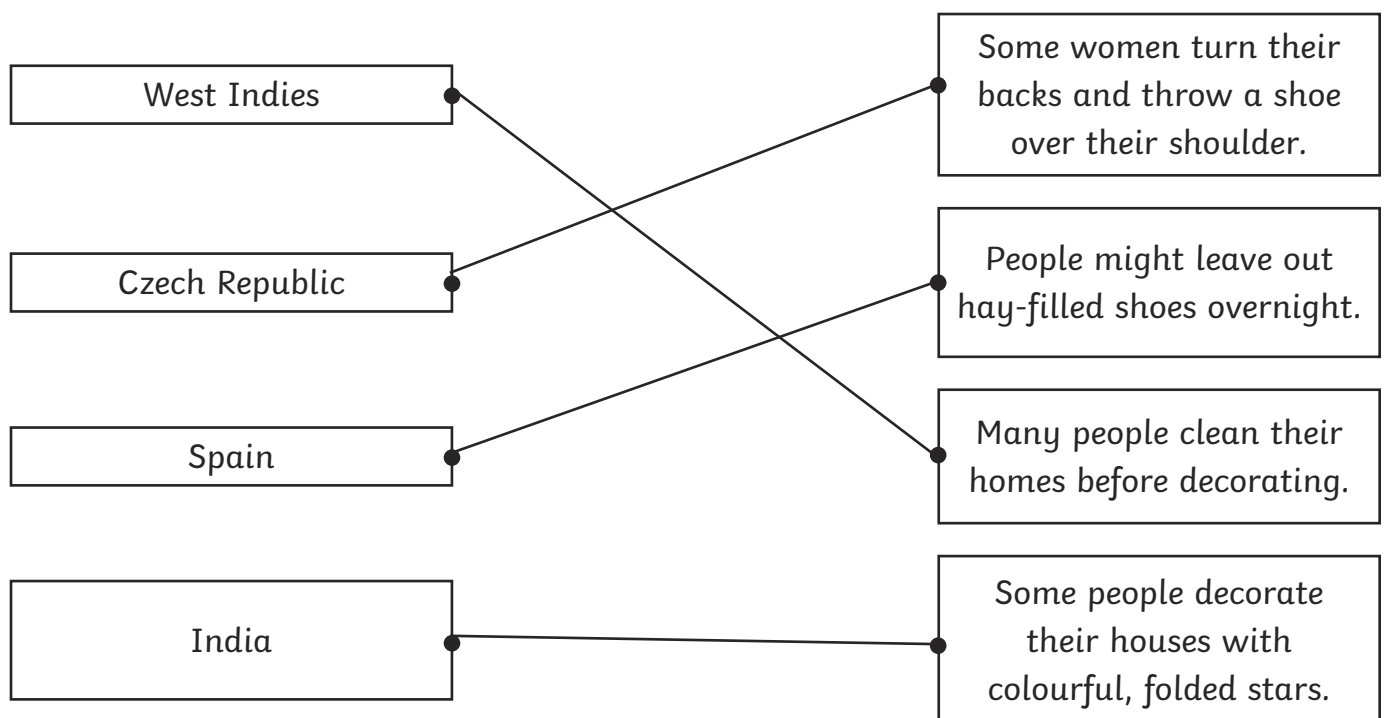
West Indies

Czech Republic

Spain

India

Some women turn their backs and throw a shoe over their shoulder.

People might leave out hay-filled shoes overnight.

Many people clean their homes before decorating.

Some people decorate their houses with colourful, folded stars.